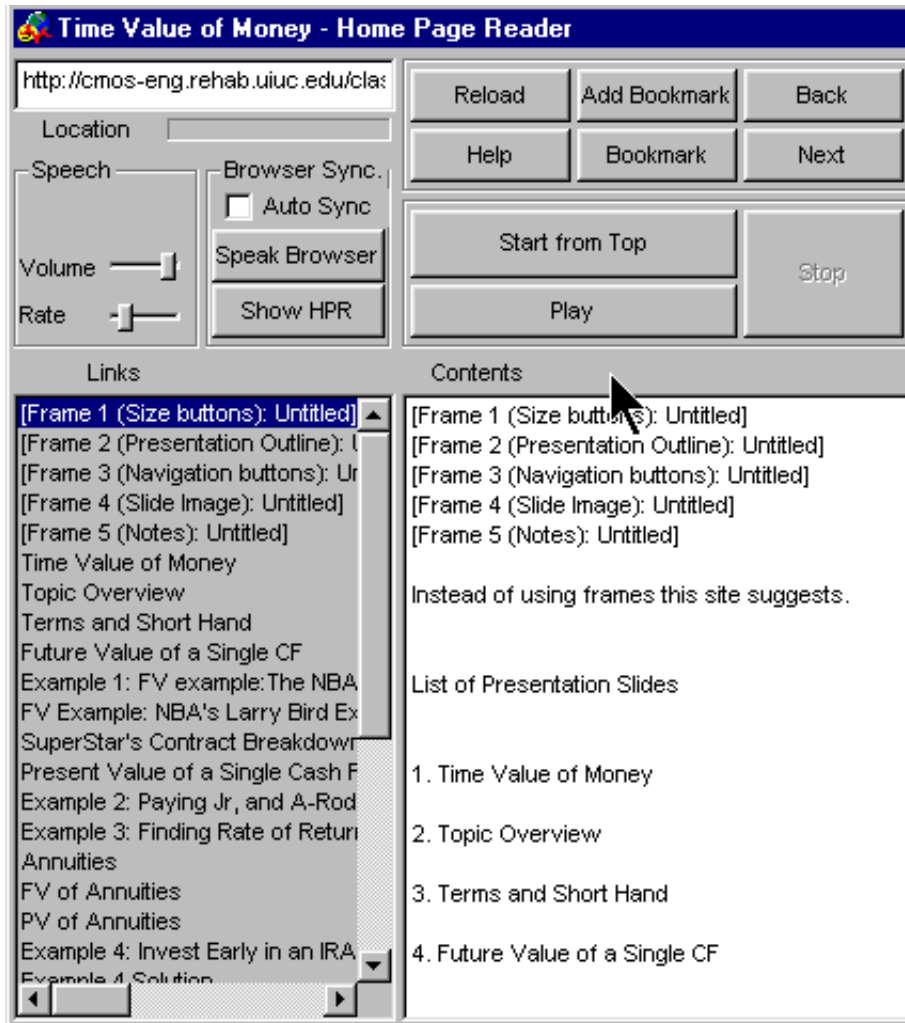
Time Value of Money - Home Page Reader

http://cmos-eng.rehab.uiuc.edu/clas

Location

Reload
Add Bookmark
Back
Help
Bookmark
Next

Speech
Volume
Rate

Browser Sync.
Auto Sync
Speak Browser
Show HPR

Start from Top
Play
Stop

Links

Contents

[Frame 1 (Size buttons): Untitled]
[Frame 2 (Presentation Outline): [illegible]
[Frame 3 (Navigation buttons): Ur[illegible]
[Frame 4 (Slide Image): Untitled]
[Frame 5 (Notes): Untitled]
Time Value of Money
Topic Overview
Terms and Short Hand
Future Value of a Single CF
Example 1: FV example:The NBA
FV Example: NBA's Larry Bird Ex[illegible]
SuperStar's Contract Breakdown
Present Value of a Single Cash F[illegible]
Example 2: Paying Jr, and A-Rod
Example 3: Finding Rate of Retur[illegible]
Annuities
FV of Annuities
PV of Annuities
Example 4: Invest Early in an IRA
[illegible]

[Frame 1 (Size buttons): Untitled]
[Frame 2 (Presentation Outline): Untitled]
[Frame 3 (Navigation buttons): Untitled]
[Frame 4 (Slide Image): Untitled]
[Frame 5 (Notes): Untitled]

Instead of using frames this site suggests.

List of Presentation Slides

1. Time Value of Money

2. Topic Overview

3. Terms and Short Hand

4. Future Value of a Single CF